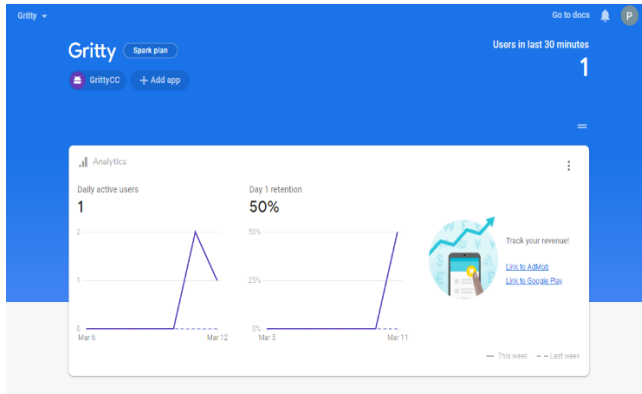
Gritty

Go to docs

P

Gritty Spark plan

GrittyCC + Add app

Users in last 30 minutes

1

Analytics

Daily active users

1

2

1

0

Mar 6 Mar 12

Day 1 retention

50%

50%

25%

0%

Mar 5 Mar 11

Track your revenue!

Link to AdMob

Link to Google Play

This week Last week